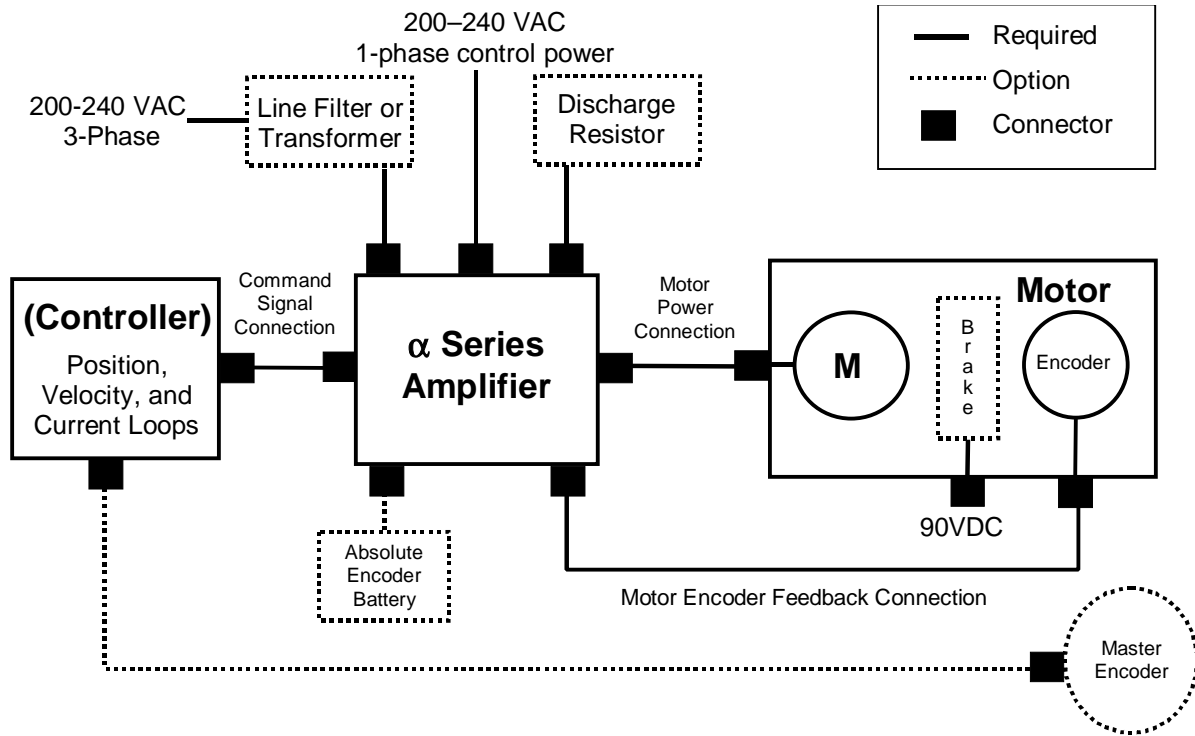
200–240 VAC
1-phase control power

Required
Option
Connector

200-240 VAC
3-Phase

Line Filter or Transformer

Discharge Resistor

Command Signal Connection

(Controller)
Position, Velocity, and Current Loops

$\alpha$ Series Amplifier

Motor Power Connection

Motor

M

B
r
a
k
e

Encoder

90VDC

Absolute Encoder Battery

Motor Encoder Feedback Connection

Master Encoder